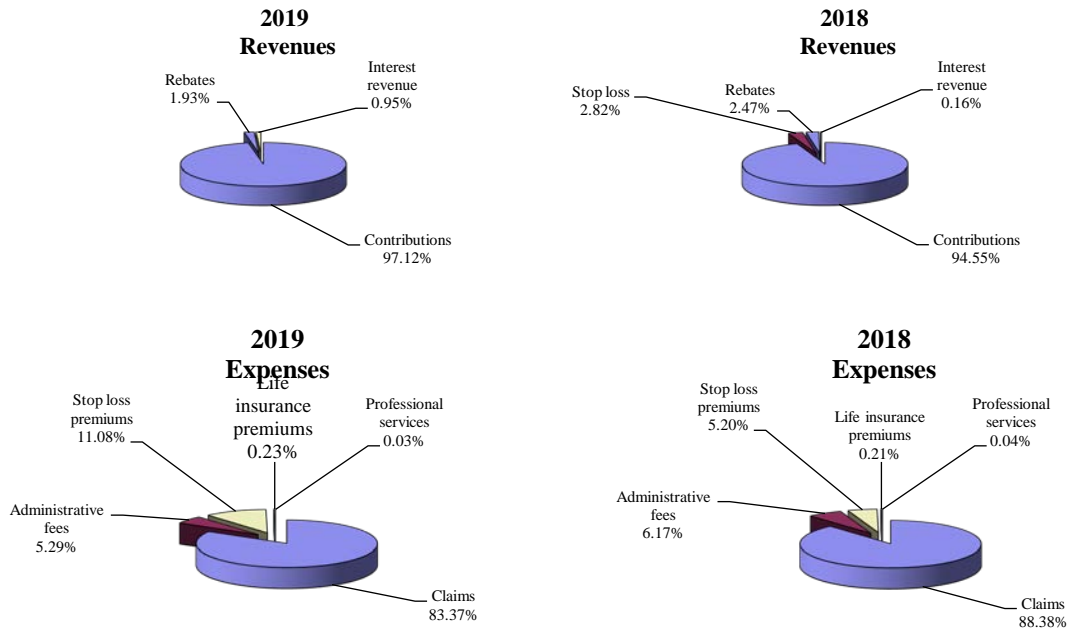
2019
Revenues

Rebates
1.93%

Interest revenue
0.95%

Contributions
97.12%

2018
Revenues

Stop loss
2.82%

Rebates
2.47%

Interest revenue
0.16%

Contributions
94.55%

2019
Expenses

Stop loss premiums
11.08%

Life insurance premiums
0.23%

Professional services
0.03%

Administrative fees
5.29%

Claims
83.37%

2018
Expenses

Stop loss premiums
5.20%

Life insurance premiums
0.21%

Professional services
0.04%

Administrative fees
6.17%

Claims
88.38%